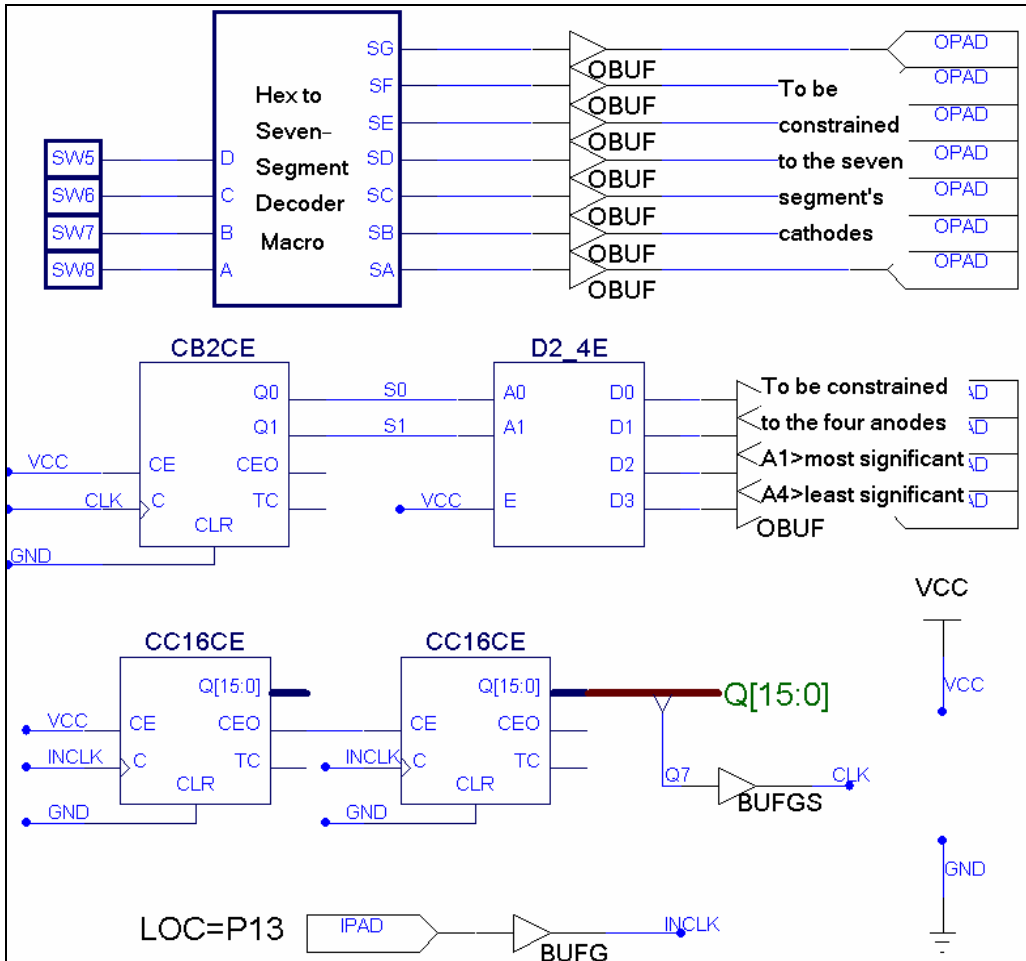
Hex to Seven-Segment Decoder Macro

SW5 D
SW6 C
SW7 B
SW8 A

SG
SF
SE
SD
SC
SB
SA

OBUF
OBUF
OBUF
OBUF
OBUF
OBUF
OBUF

To be constrained to the seven segment's cathodes

OPAD
OPAD
OPAD
OPAD
OPAD
OPAD
OPAD

CB2CE
Q0
Q1
VCC CE
CEO
CLK C
TC
CLR
GND

S0
S1

D2_4E
A0 D0
A1 D1
D2
VCC E D3

To be constrained
to the four anodes
A1>most significant
A4>least significant
OBUF

VCC

CC16CE
Q[15:0]
VCC CE
CEO
INCLK C
TC
CLR
GND

CC16CE
Q[15:0]
CE
CEO
INCLK C
TC
CLR
GND

Q[15:0]
Q7
BUFGS
CLK

VCC
GND

LOC=P13
IPAD
BUFG
INCLK